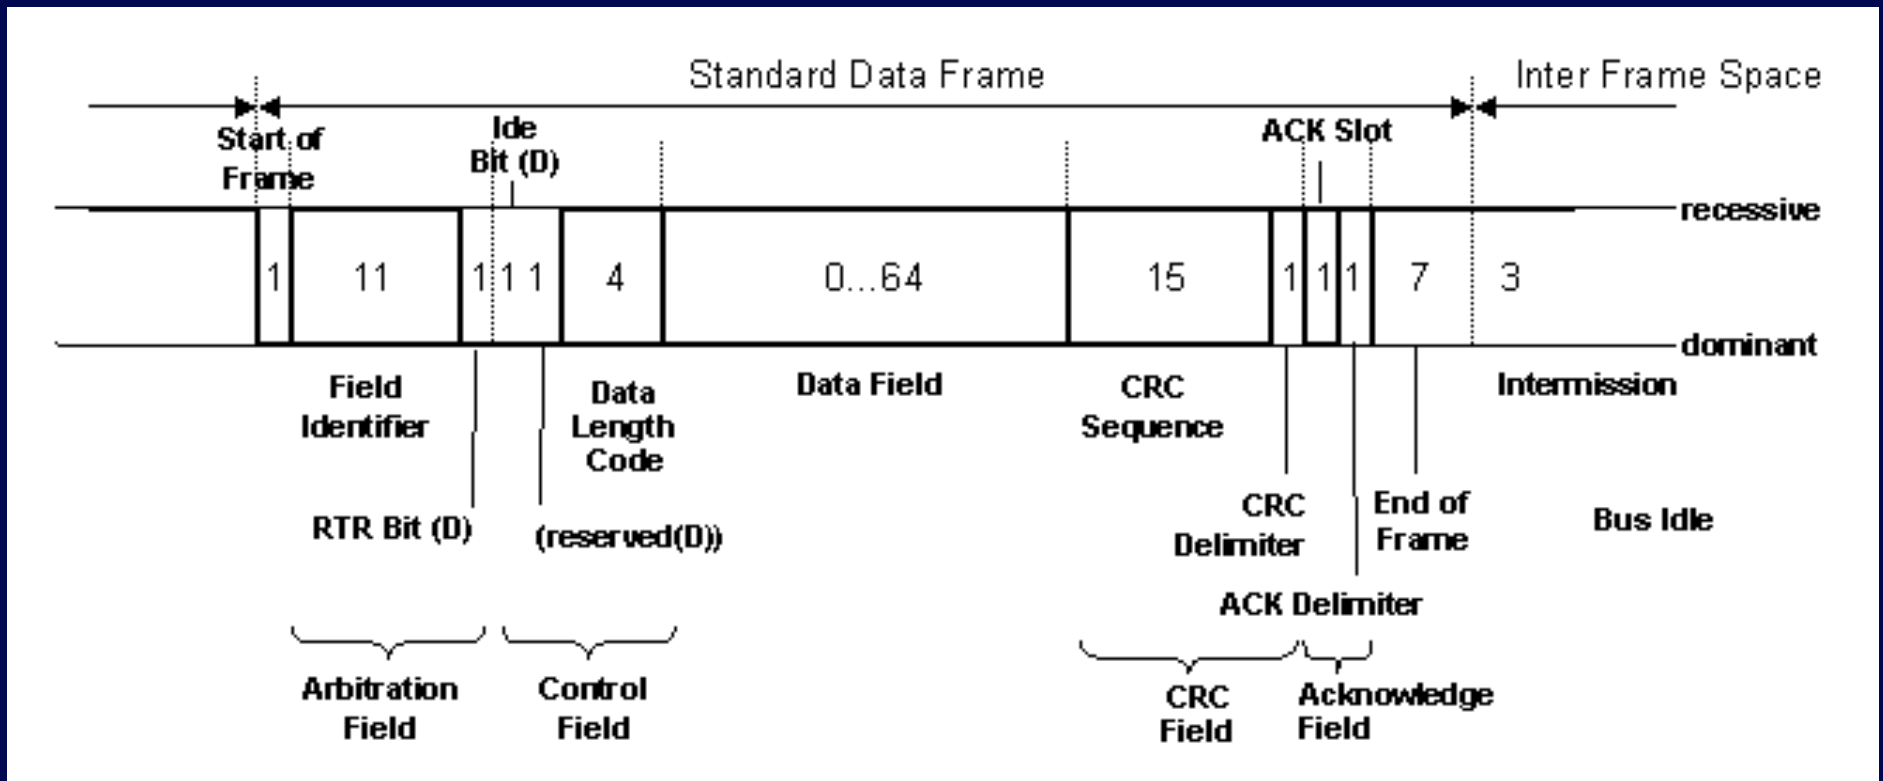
Standard Data Frame

Inter Frame Space

Start of Frame

Ide Bit (D)

ACK Slot

recessive

1

11

1

1

1

4

0...64

15

1

1

1

7

3

dominant

Field Identifier

Data Length Code

Data Field

CRC Sequence

Intermission

RTR Bit (D)

(reserved(D))

CRC Delimiter

End of Frame

Bus Idle

ACK Delimiter

Arbitration Field

Control Field

CRC Field

Acknowledge Field